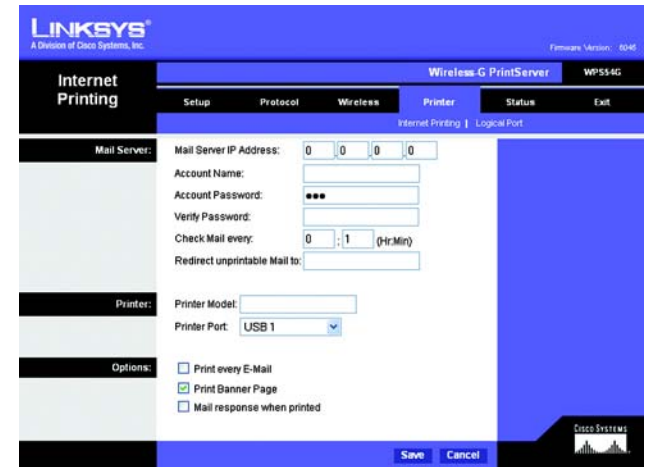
LINKSYS®
A Division of Cisco Systems, Inc.

Firmware Version: 6046

Internet Printing

Wireless-G PrintServer WPS54G

Setup Protocol Wireless Printer Status Exit

Internet Printing | Logical Port

Mail Server:

Mail Server IP Address: 0 . 0 . 0 . 0

Account Name:

Account Password: ●●●

Verify Password:

Check Mail every: 0 : 1 (Hr:Min)

Redirect unprintable Mail to:

Printer:

Printer Model:

Printer Port: USB 1

Options:

Print every E-Mail

Print Banner Page

Mail response when printed

Cisco Systems

Save Cancel